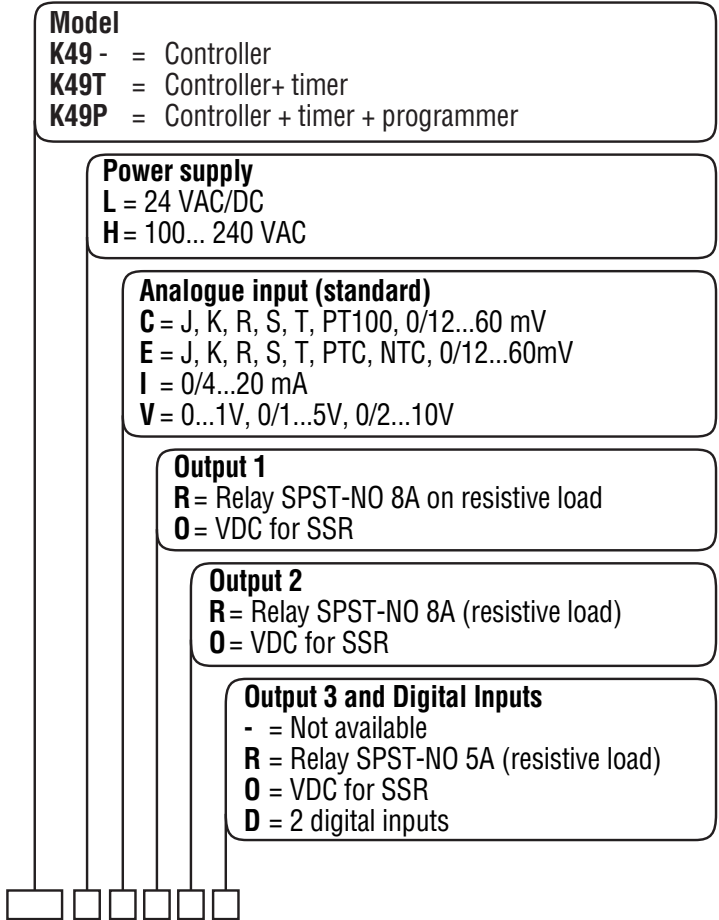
Model
**K49** - = Controller
**K49T** = Controller+ timer
**K49P** = Controller + timer + programmer

Power supply
**L** = 24 VAC/DC
**H** = 100... 240 VAC

Analogue input (standard)
**C** = J, K, R, S, T, PT100, 0/12...60 mV
**E** = J, K, R, S, T, PTC, NTC, 0/12...60mV
**I** = 0/4...20 mA
**V** = 0...1V, 0/1...5V, 0/2...10V

Output 1
**R** = Relay SPST-NO 8A on resistive load
**O** = VDC for SSR

Output 2
**R** = Relay SPST-NO 8A (resistive load)
**O** = VDC for SSR

Output 3 and Digital Inputs
**-** = Not available
**R** = Relay SPST-NO 5A (resistive load)
**O** = VDC for SSR
**D** = 2 digital inputs